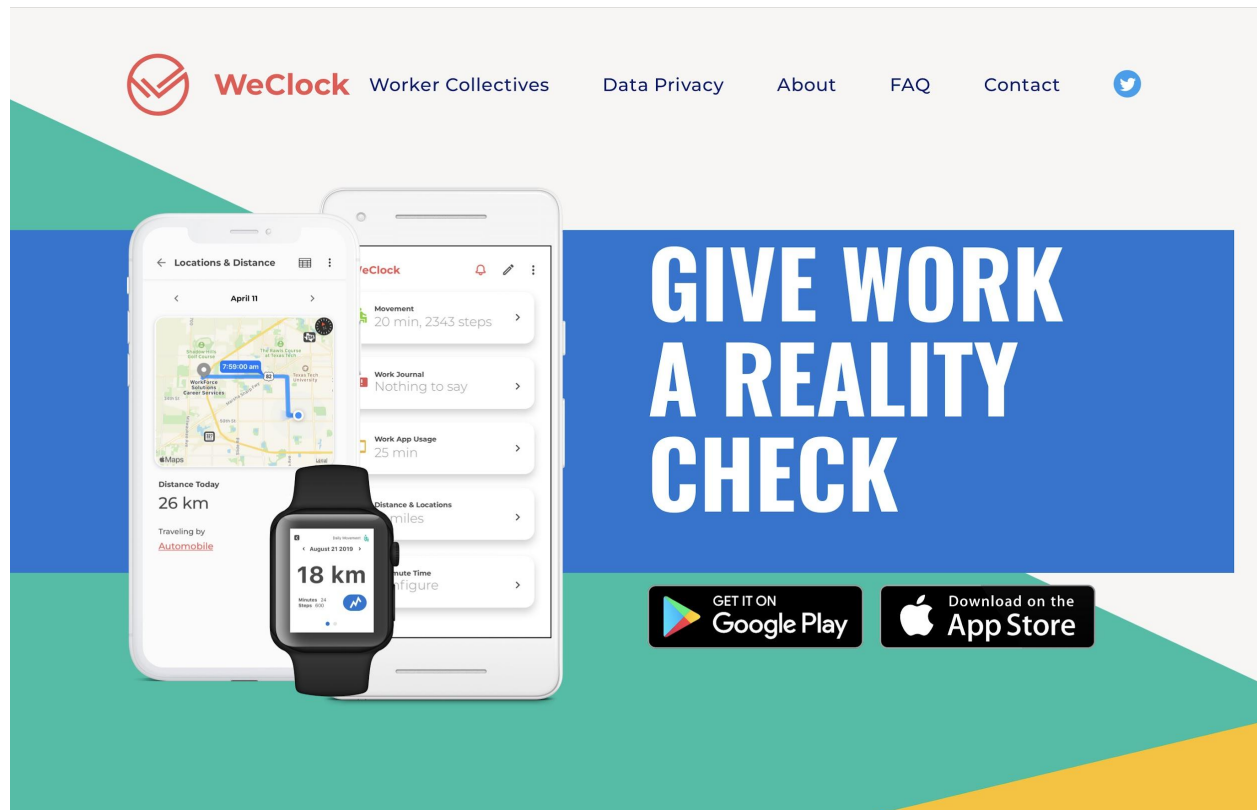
WeClock Worker Collectives Data Privacy About FAQ Contact

Locations & Distance

April 11

7:59:00 am

WorkForce Solutions Career Services

Maps

Distance Today
26 km

Traveling by
Automobile

eClock

Movement
20 min, 2343 steps

Work Journal
Nothing to say

Work App Usage
25 min

Distance & Locations
miles

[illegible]nute Time
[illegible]nfigure

Daily Movement

August 21 2019

18 km

Minutes 24
Steps 800

GIVE WORK A REALITY CHECK

GET IT ON Google Play

Download on the App Store